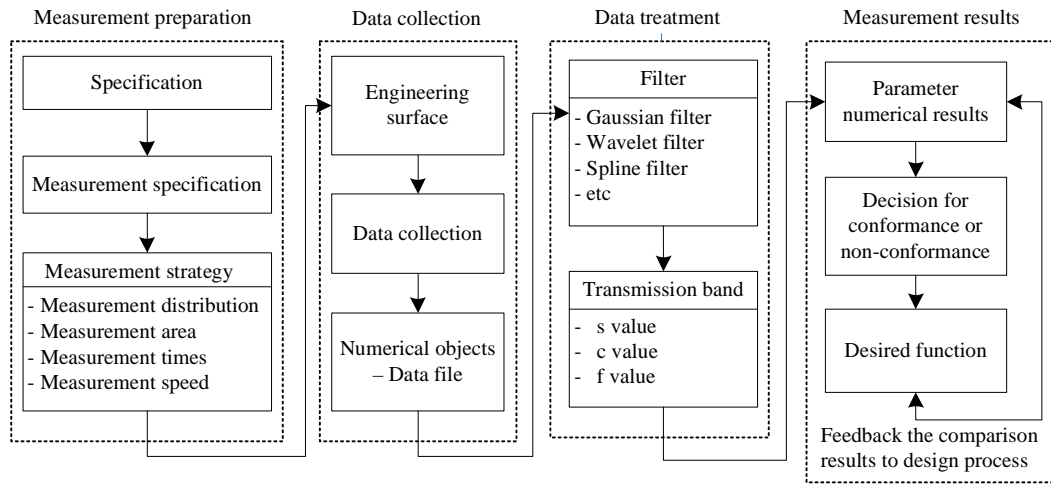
Measurement preparation

Specification

Measurement specification

Measurement strategy
- Measurement distribution
- Measurement area
- Measurement times
- Measurement speed

Data collection

Engineering surface

Data collection

Numerical objects – Data file

Data treatment

Filter
- Gaussian filter
- Wavelet filter
- Spline filter
- etc

Transmission band
- s value
- c value
- f value

Measurement results

Parameter numerical results

Decision for conformance or non-conformance

Desired function

Feedback the comparison results to design process